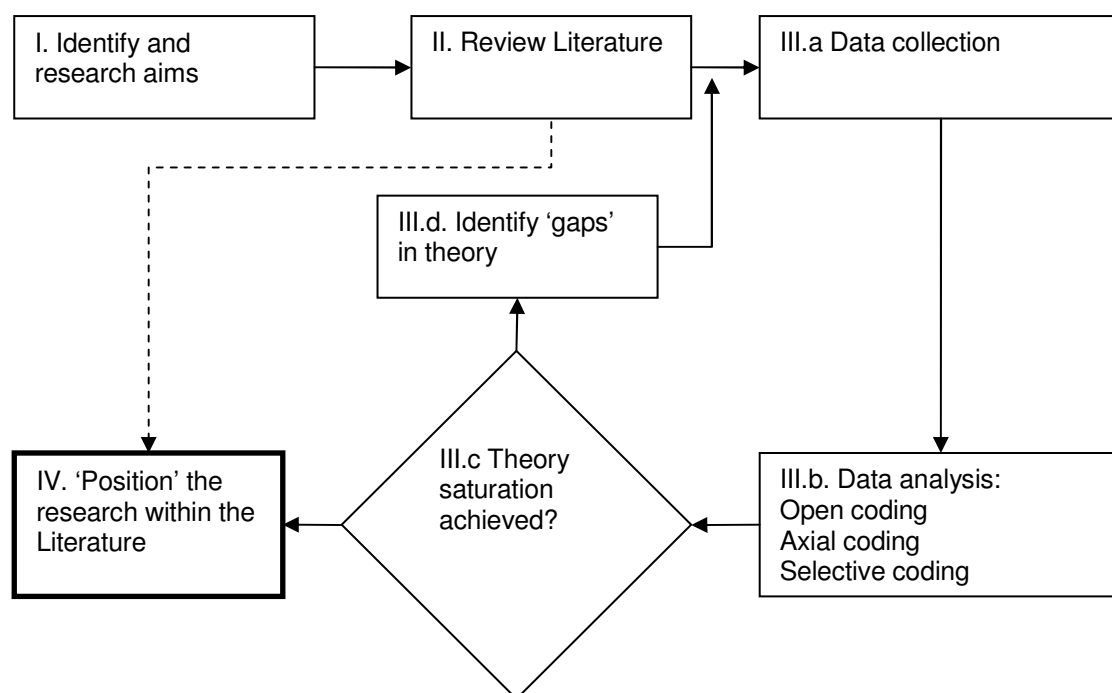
I. Identify and research aims

II. Review Literature

III.a Data collection

III.d. Identify 'gaps' in theory

IV. 'Position' the research within the Literature

III.c Theory saturation achieved?

III.b. Data analysis:
Open coding
Axial coding
Selective coding